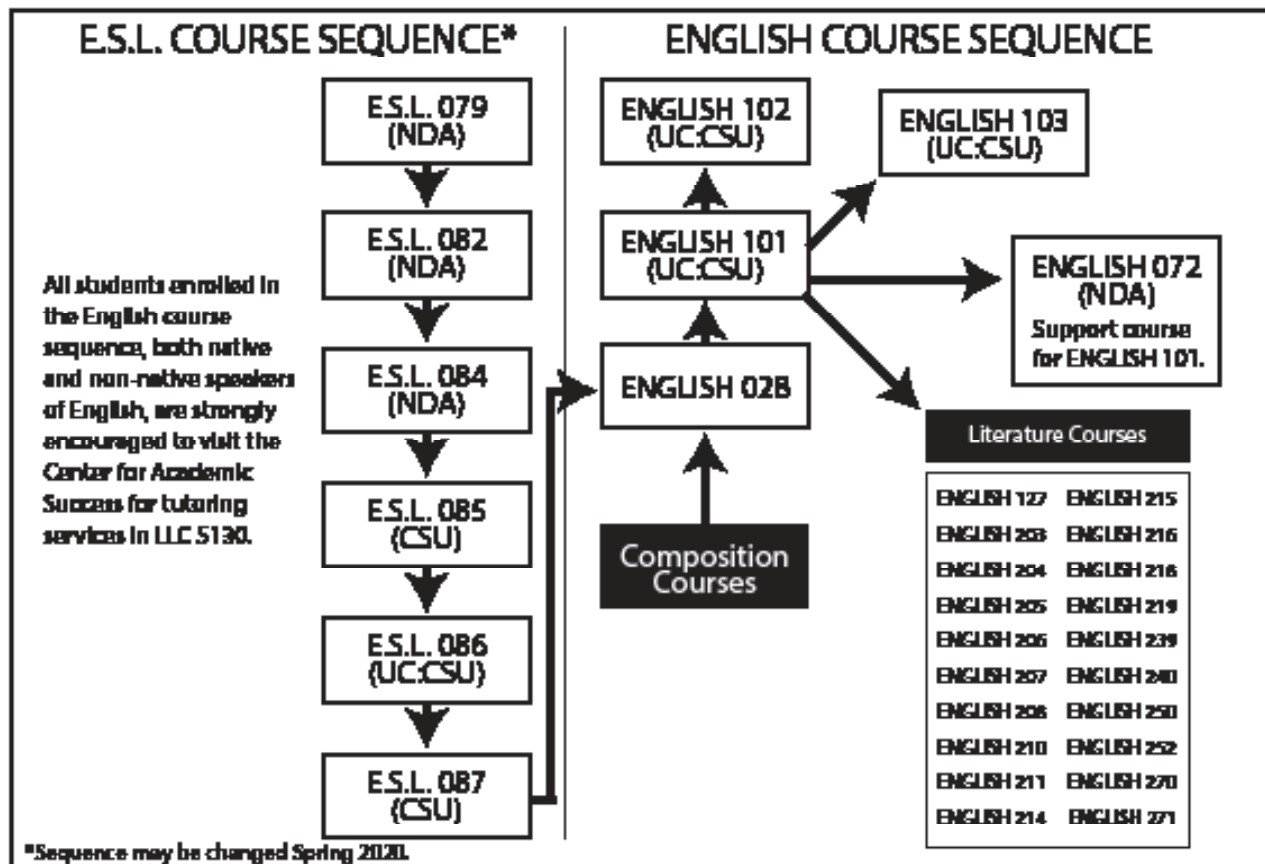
E.S.L. COURSE SEQUENCE*

E.S.L. 079 (NDA)

E.S.L. 082 (NDA)

E.S.L. 084 (NDA)

E.S.L. 085 (CSU)

E.S.L. 086 (UC:CSU)

E.S.L. 087 (CSU)

All students enrolled in the English course sequence, both native and non-native speakers of English, are strongly encouraged to visit the Center for Academic Success for tutoring services in LLC 5130.

ENGLISH COURSE SEQUENCE

ENGLISH 102 (UC:CSU)

ENGLISH 103 (UC:CSU)

ENGLISH 101 (UC:CSU)

ENGLISH 072 (NDA) Support course for ENGLISH 101.

ENGLISH 028

Composition Courses

Literature Courses

| | |
|---|---|
| ENGLISH 127 | ENGLISH 215 |
| ENGLISH 203 | ENGLISH 216 |
| ENGLISH 204 | ENGLISH 218 |
| ENGLISH 205 | ENGLISH 219 |
| ENGLISH 206 | ENGLISH 239 |
| ENGLISH 207 | ENGLISH 240 |
| ENGLISH 208 | ENGLISH 250 |
| ENGLISH 210 | ENGLISH 252 |
| ENGLISH 211 | ENGLISH 270 |
| ENGLISH 214 | ENGLISH 271 |

*Sequence may be changed Spring 2020.